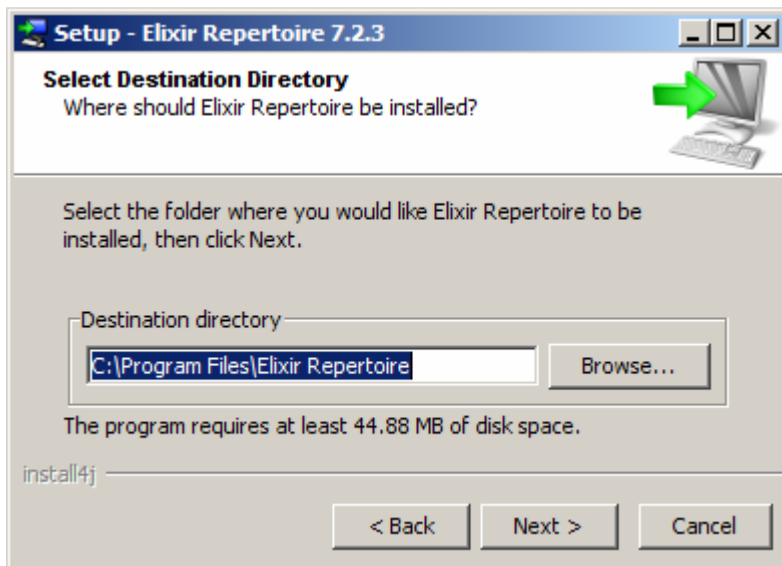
Setup - Elixir Repertoire 7.2.3

Select Destination Directory
Where should Elixir Repertoire be installed?

Select the folder where you would like Elixir Repertoire to be installed, then click Next.

Destination directory
C:\Program Files\Elixir Repertoire
Browse...

The program requires at least 44.88 MB of disk space.

install4j

< Back
Next >
Cancel